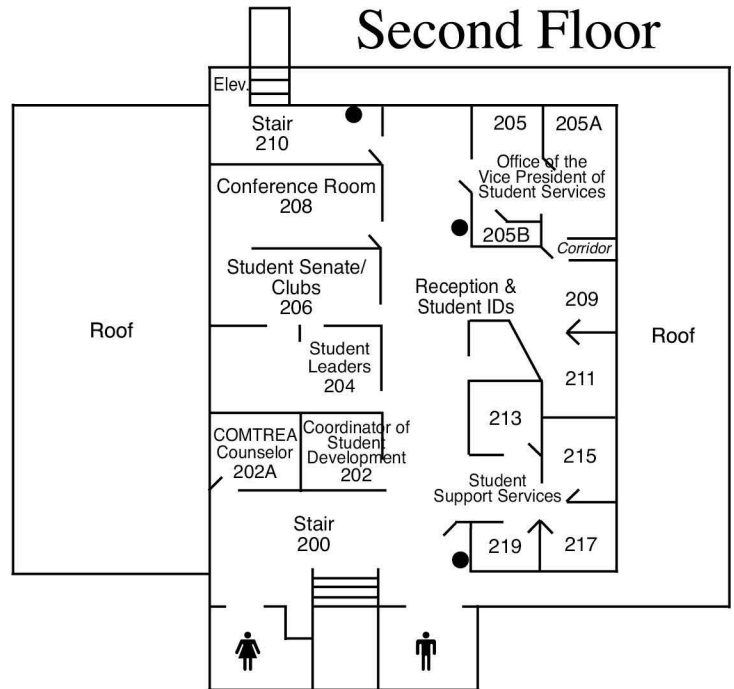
Second Floor

Elev.

Stair
210

205

205A

Office of the Vice President of Student Services

Conference Room
208

205B

Corridor

Student Senate/ Clubs
206

Reception & Student IDs

209

Roof

Roof

Student Leaders
204

211

213

COMTREA Counselor
202A

Coordinator of Student Development
202

215

Student Support Services

Stair
200

219

217